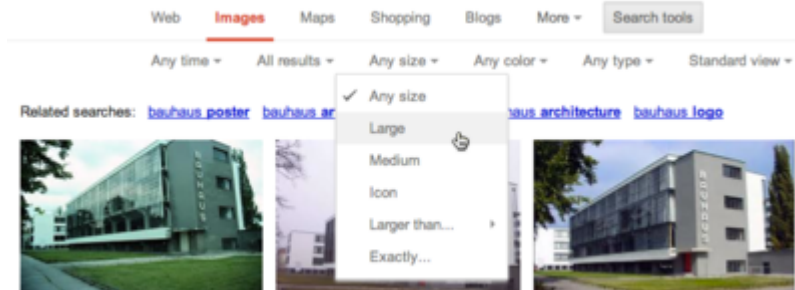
Web Images Maps Shopping Blogs More ▾ Search tools

Any time ▾ All results ▾ Any size ▾ Any color ▾ Any type ▾ Standard view ▾

Related searches: bauhaus poster bauhaus ar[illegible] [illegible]haus architecture bauhaus logo

✓ Any size
Large
Medium
Icon
Larger than...
Exactly...

BAUHAUS

BAUHAUS